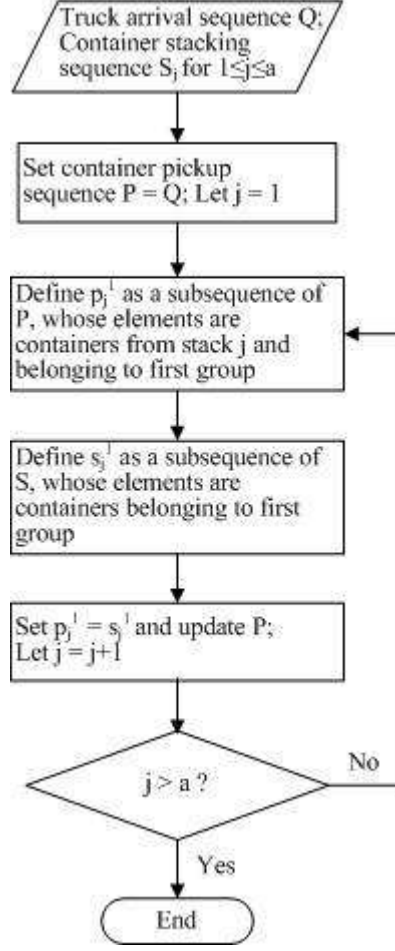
Truck arrival sequence Q; Container stacking sequence $S_j$ for $1 \leq j \leq a$

Set container pickup sequence P = Q; Let j = 1

Define $p_j^1$ as a subsequence of P, whose elements are containers from stack j and belonging to first group

Define $s_j^1$ as a subsequence of S, whose elements are containers belonging to first group

Set $p_j^1 = s_j^1$ and update P; Let j = j+1

j > a ?

No

Yes

End